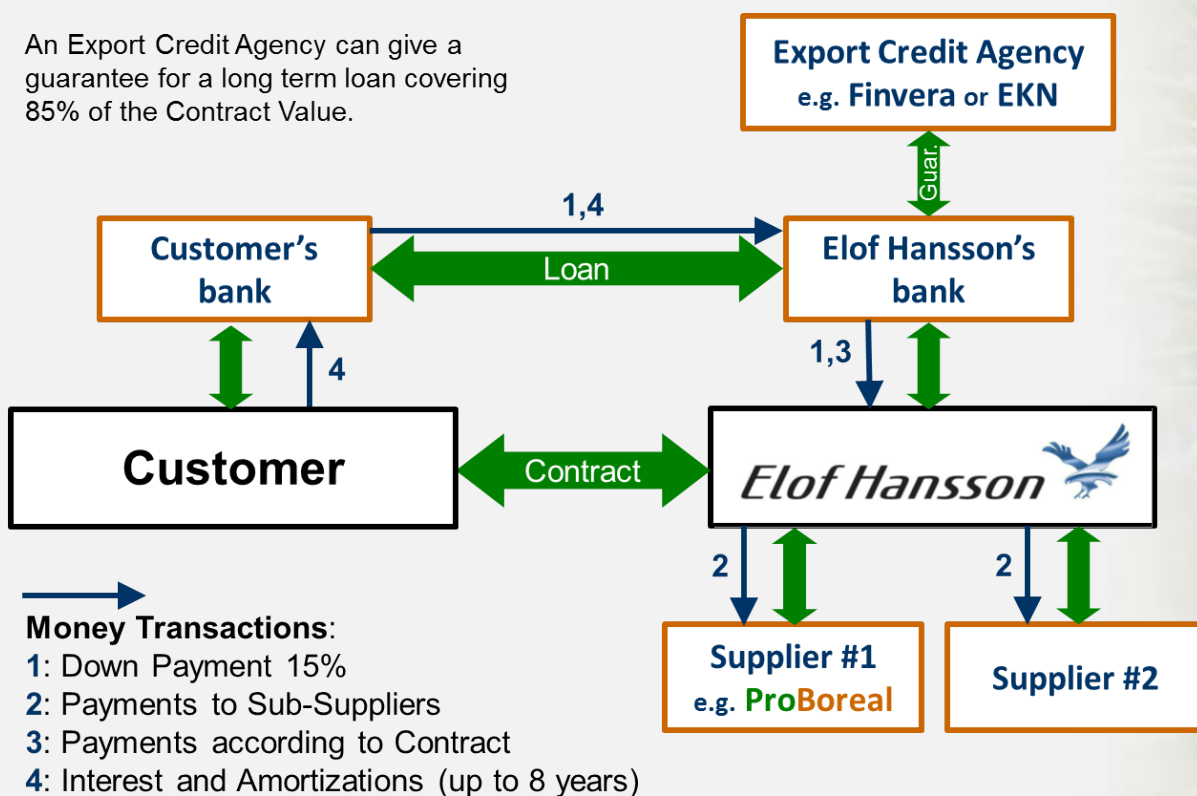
An Export Credit Agency can give a guarantee for a long term loan covering 85% of the Contract Value.

Export Credit Agency
e.g. Finvera or EKN

Guar.

1,4

Customer's bank

Loan

Elof Hansson's bank

4

1,3

Customer

Contract

Elof Hansson

2

2

Money Transactions:
1: Down Payment 15%
2: Payments to Sub-Suppliers
3: Payments according to Contract
4: Interest and Amortizations (up to 8 years)

Supplier #1
e.g. ProBoreal

Supplier #2